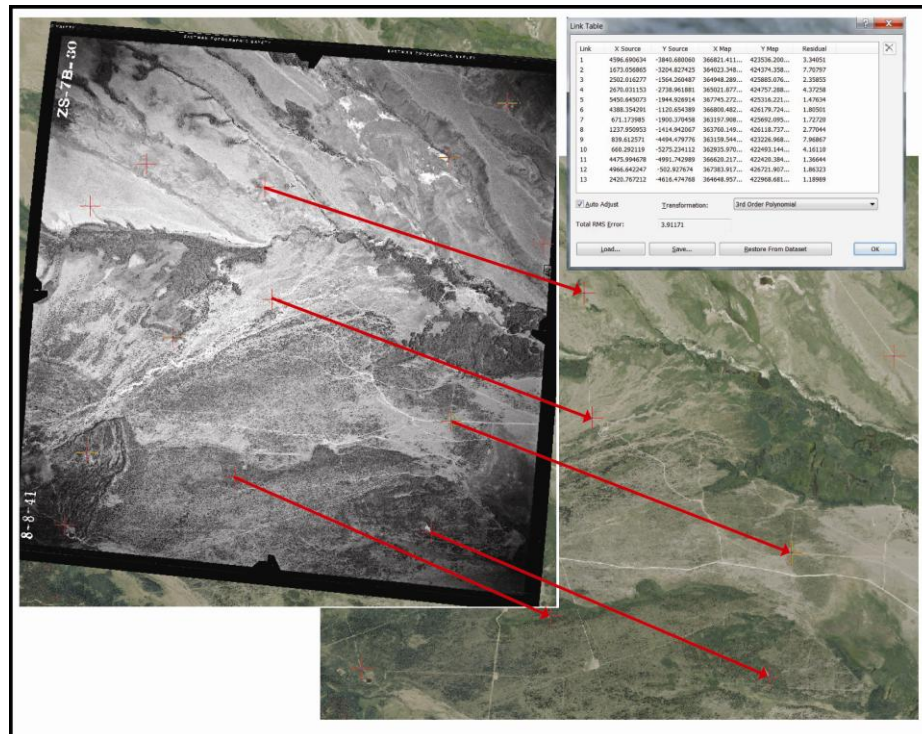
ZS-7B-30

8-8-41

Link Table

| Link | X Source | Y Source | X Map | Y Map | Residual |
|---|---|---|---|---|---|
| 1 | 4596.690634 | -3840.680060 | 366821.411... | 423536.200... | 3.34051 |
| 2 | 1673.056865 | -3204.827425 | 364023.348... | 424374.358... | 7.70797 |
| 3 | 2502.016277 | -1504.260487 | 364948.289... | 425885.076... | 2.35855 |
| 4 | 2670.831153 | -2738.961881 | 365021.877... | 424757.288... | 4.37258 |
| 5 | 5450.645073 | -1944.926914 | 367745.272... | 425316.221... | 1.47634 |
| 6 | 4388.354291 | -1120.654389 | 366808.482... | 426179.724... | 1.80501 |
| 7 | 671.173985 | -1900.370458 | 363197.908... | 425692.095... | 1.72728 |
| 8 | 1237.950953 | -1414.942067 | 363768.149... | 426118.737... | 2.77044 |
| 9 | 839.612571 | -4404.479776 | 363159.544... | 423226.968... | 7.96867 |
| 10 | 608.292119 | -5275.234112 | 362935.970... | 422493.144... | 4.16118 |
| 11 | 4475.994678 | -4991.742989 | 366620.217... | 422428.384... | 1.36644 |
| 12 | 4966.642247 | -502.927674 | 367383.917... | 426721.907... | 1.86323 |
| 13 | 2420.767212 | -4616.474768 | 364648.957... | 422968.681... | 1.18989 |

Auto Adjust
Transformation: 3rd Order Polynomial
Total RMS Error: 3.91171

Load... Save... Restore From Dataset OK